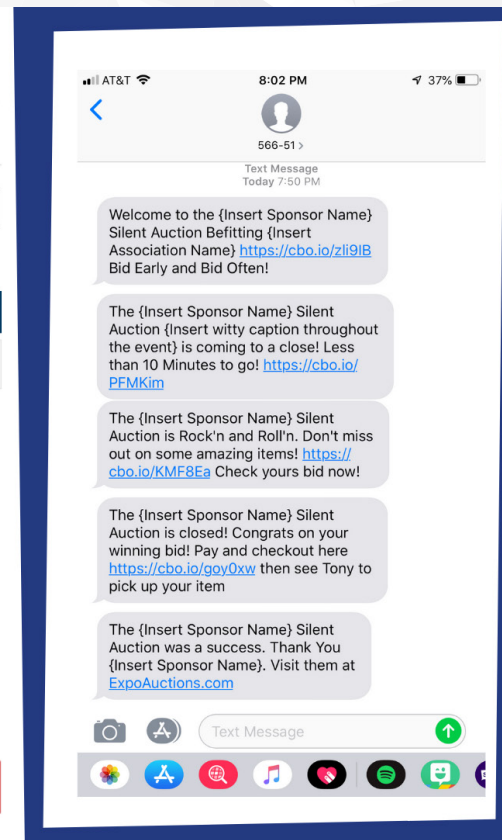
AT&T 8:02 PM 37%

<

566-51 >

Text Message
Today 7:50 PM

Welcome to the {Insert Sponsor Name} Silent Auction Befitting {Insert Association Name} https://cbo.io/zli9IB Bid Early and Bid Often!

The {Insert Sponsor Name} Silent Auction {Insert witty caption throughout the event} is coming to a close! Less than 10 Minutes to go! https://cbo.io/PFMKim

The {Insert Sponsor Name} Silent Auction is Rock'n and Roll'n. Don't miss out on some amazing items! https://cbo.io/KMF8Ea Check yours bid now!

The {Insert Sponsor Name} Silent Auction is closed! Congrats on your winning bid! Pay and checkout here https://cbo.io/goy0xw then see Tony to pick up your item

The {Insert Sponsor Name} Silent Auction was a success. Thank You {Insert Sponsor Name}. Visit them at ExpoAuctions.com

Text Message